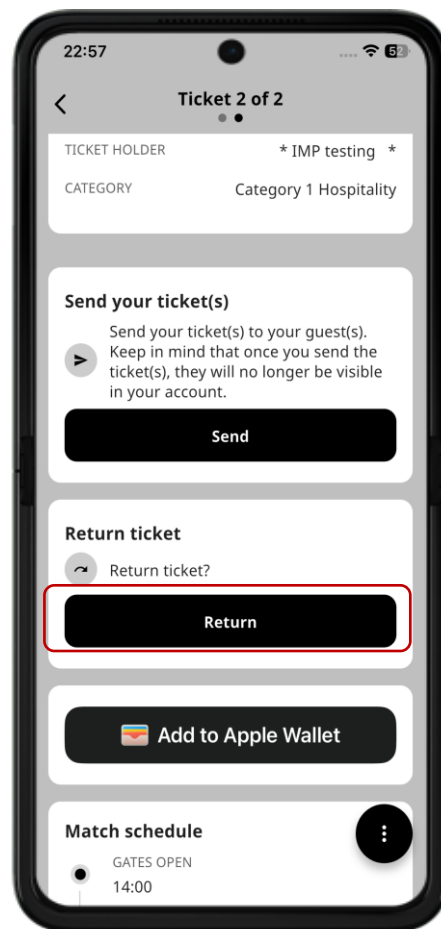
22:57

52

Ticket 2 of 2

TICKET HOLDER * IMP testing *

CATEGORY Category 1 Hospitality

Send your ticket(s)

Send your ticket(s) to your guest(s). Keep in mind that once you send the ticket(s), they will no longer be visible in your account.

Send

Return ticket

Return ticket?

Return

Add to Apple Wallet

Match schedule

GATES OPEN
14:00